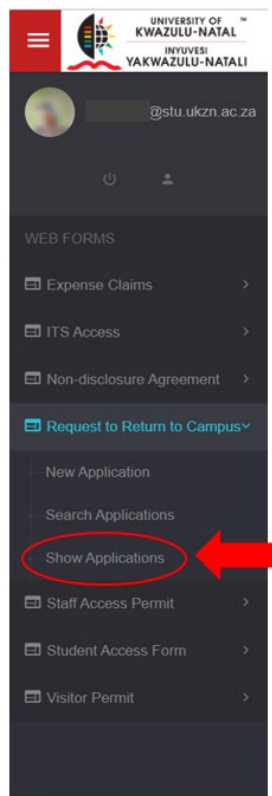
UNIVERSITY OF ™
KWAZULU-NATAL
INYUVESI
YAKWAZULU-NATALI

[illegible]@stu.ukzn.ac.za

WEB FORMS

Expense Claims

ITS Access

Non-disclosure Agreement

Request to Return to Campus

New Application

Search Applications

Show Applications

Staff Access Permit

Student Access Form

Visitor Permit